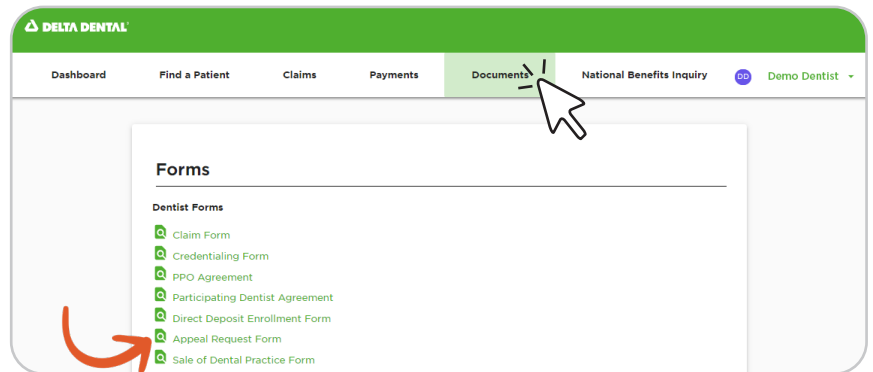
DELTA DENTAL®

Dashboard
Find a Patient
Claims
Payments
Documents
National Benefits Inquiry
DD
Demo Dentist

Forms

Dentist Forms

Claim Form
Credentialing Form
PPO Agreement
Participating Dentist Agreement
Direct Deposit Enrollment Form
Appeal Request Form
Sale of Dental Practice Form